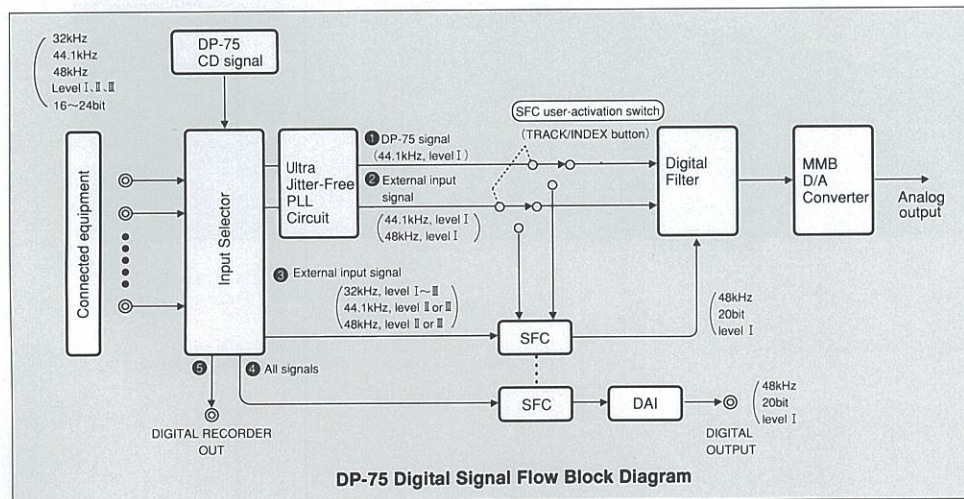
32kHz
44.1kHz
48kHz
Level Ⅰ,Ⅱ,Ⅲ
16~24bit

DP-75
CD signal

Connected equipment

Input Selector

Ultra Jitter-Free PLL Circuit

❶ DP-75 signal (44.1kHz, level Ⅰ)

❷ External input signal (44.1kHz, level Ⅰ 48kHz, level Ⅰ)

SFC user-activation switch
(TRACK/INDEX button)

Digital Filter

MMB D/A Converter

Analog output

❸ External input signal
(32kHz, level Ⅰ~Ⅲ
44.1kHz, level Ⅱ or Ⅲ
48kHz, level Ⅱ or Ⅲ)

48kHz
20bit
level Ⅰ

SFC

❹ All signals

❺

SFC

DAI

48kHz
20bit
level Ⅰ

DIGITAL RECORDER OUT

DIGITAL OUTPUT

DP-75 Digital Signal Flow Block Diagram